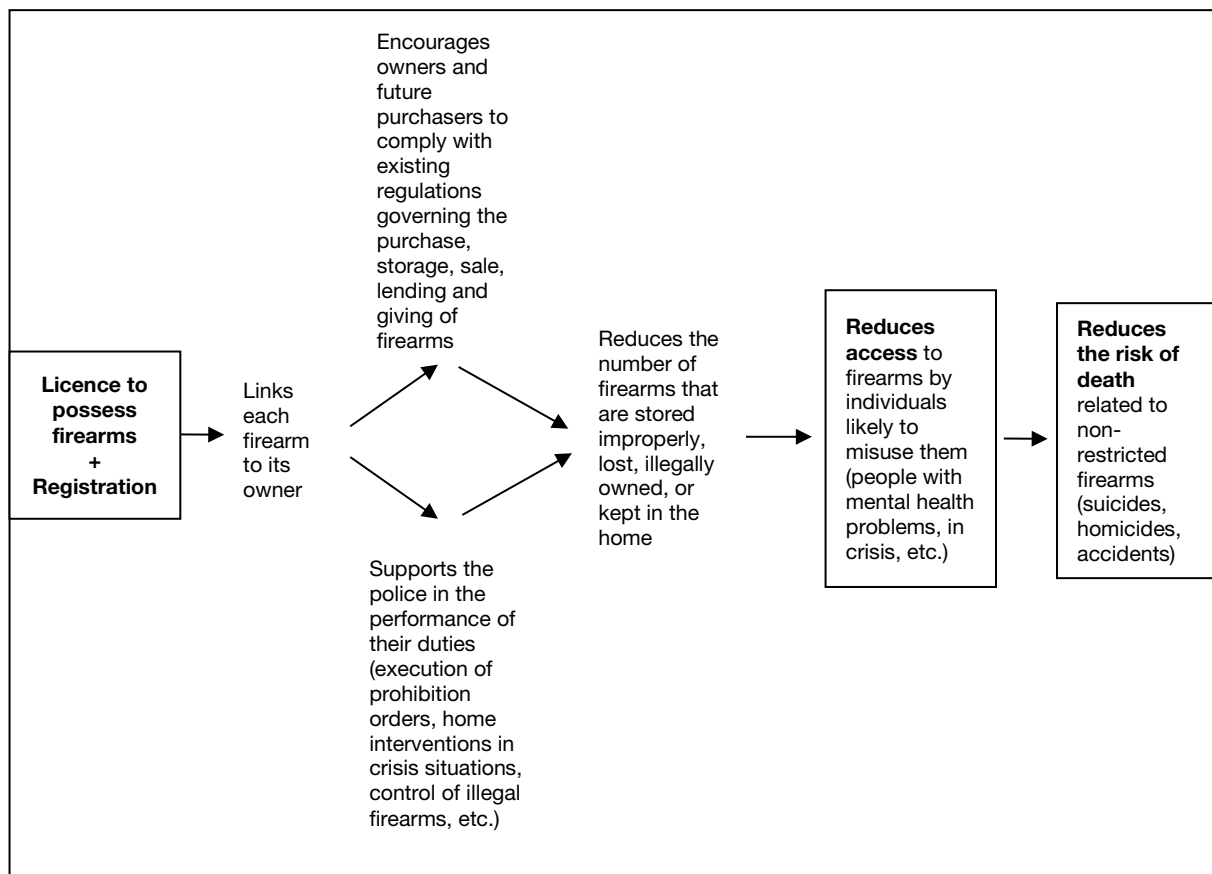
Licence to possess firearms
+
Registration

Links each firearm to its owner

Encourages owners and future purchasers to comply with existing regulations governing the purchase, storage, sale, lending and giving of firearms

Supports the police in the performance of their duties (execution of prohibition orders, home interventions in crisis situations, control of illegal firearms, etc.)

Reduces the number of firearms that are stored improperly, lost, illegally owned, or kept in the home

**Reduces access** to firearms by individuals likely to misuse them (people with mental health problems, in crisis, etc.)

**Reduces the risk of death** related to non-restricted firearms (suicides, homicides, accidents)